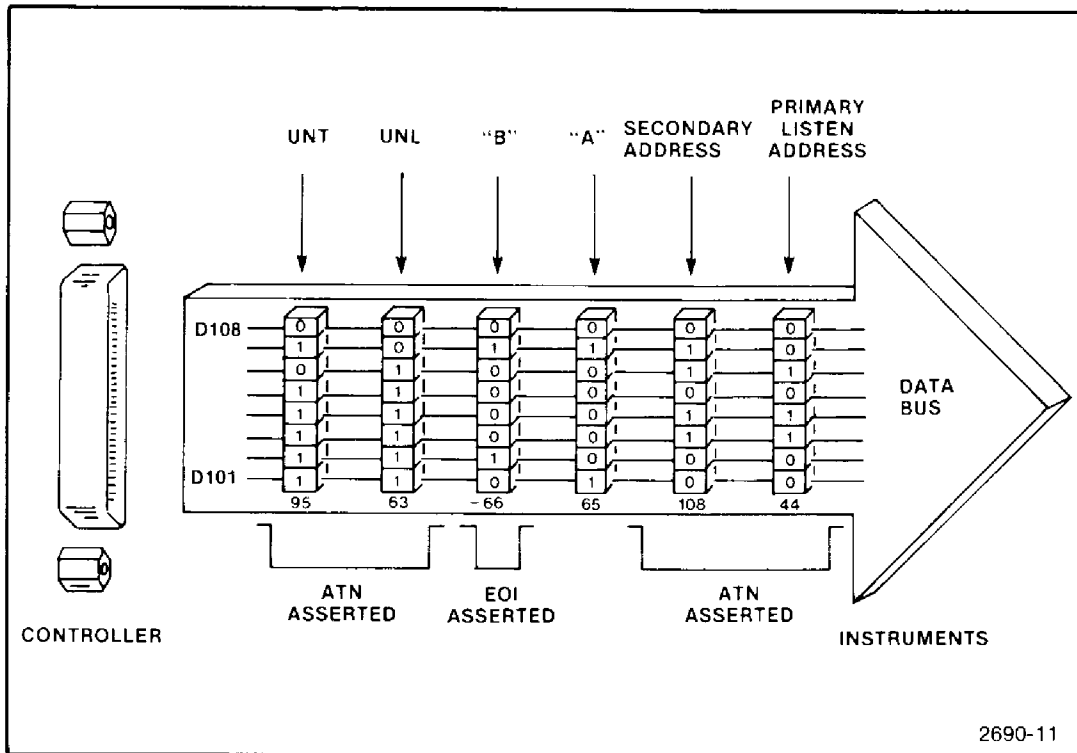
UNT UNL "B" "A" SECONDARY ADDRESS PRIMARY LISTEN ADDRESS

D108

D101

| 0 | 0 | 0 | 0 | 0 | 0 |
|---|---|---|---|---|---|
| 1 | 0 | 1 | 1 | 1 | 0 |
| 0 | 1 | 0 | 0 | 1 | 1 |
| 1 | 1 | 0 | 0 | 0 | 0 |
| 1 | 1 | 0 | 0 | 1 | 1 |
| 1 | 1 | 0 | 0 | 1 | 1 |
| 1 | 1 | 1 | 0 | 0 | 0 |
| 1 | 1 | 0 | 1 | 0 | 0 |
| 95 | 63 | -66 | 65 | 108 | 44 |

DATA BUS

ATN ASSERTED

EOI ASSERTED

ATN ASSERTED

CONTROLLER

INSTRUMENTS

2690-11